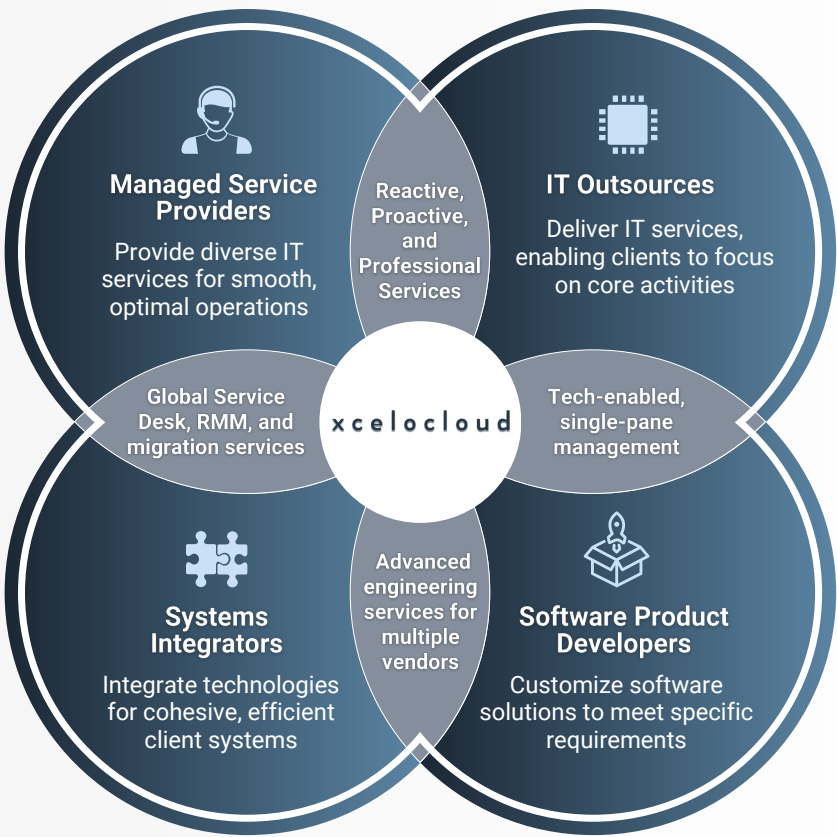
Managed Service Providers

Provide diverse IT services for smooth, optimal operations

Reactive, Proactive, and Professional Services

IT Outsources

Deliver IT services, enabling clients to focus on core activities

Global Service Desk, RMM, and migration services

xcelocloud

Tech-enabled, single-pane management

Systems Integrators

Integrate technologies for cohesive, efficient client systems

Advanced engineering services for multiple vendors

Software Product Developers

Customize software solutions to meet specific requirements